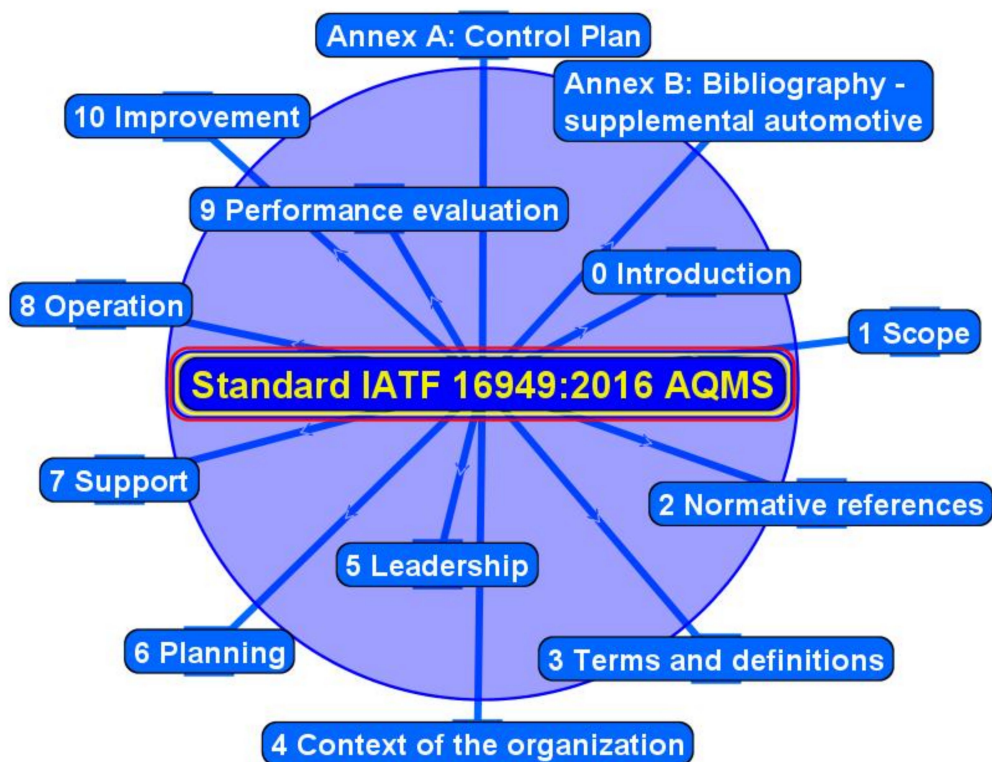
Annex A: Control Plan

Annex B: Bibliography - supplemental automotive

10 Improvement

9 Performance evaluation

0 Introduction

8 Operation

1 Scope

Standard IATF 16949:2016 AQMS

7 Support

2 Normative references

5 Leadership

6 Planning

3 Terms and definitions

4 Context of the organization